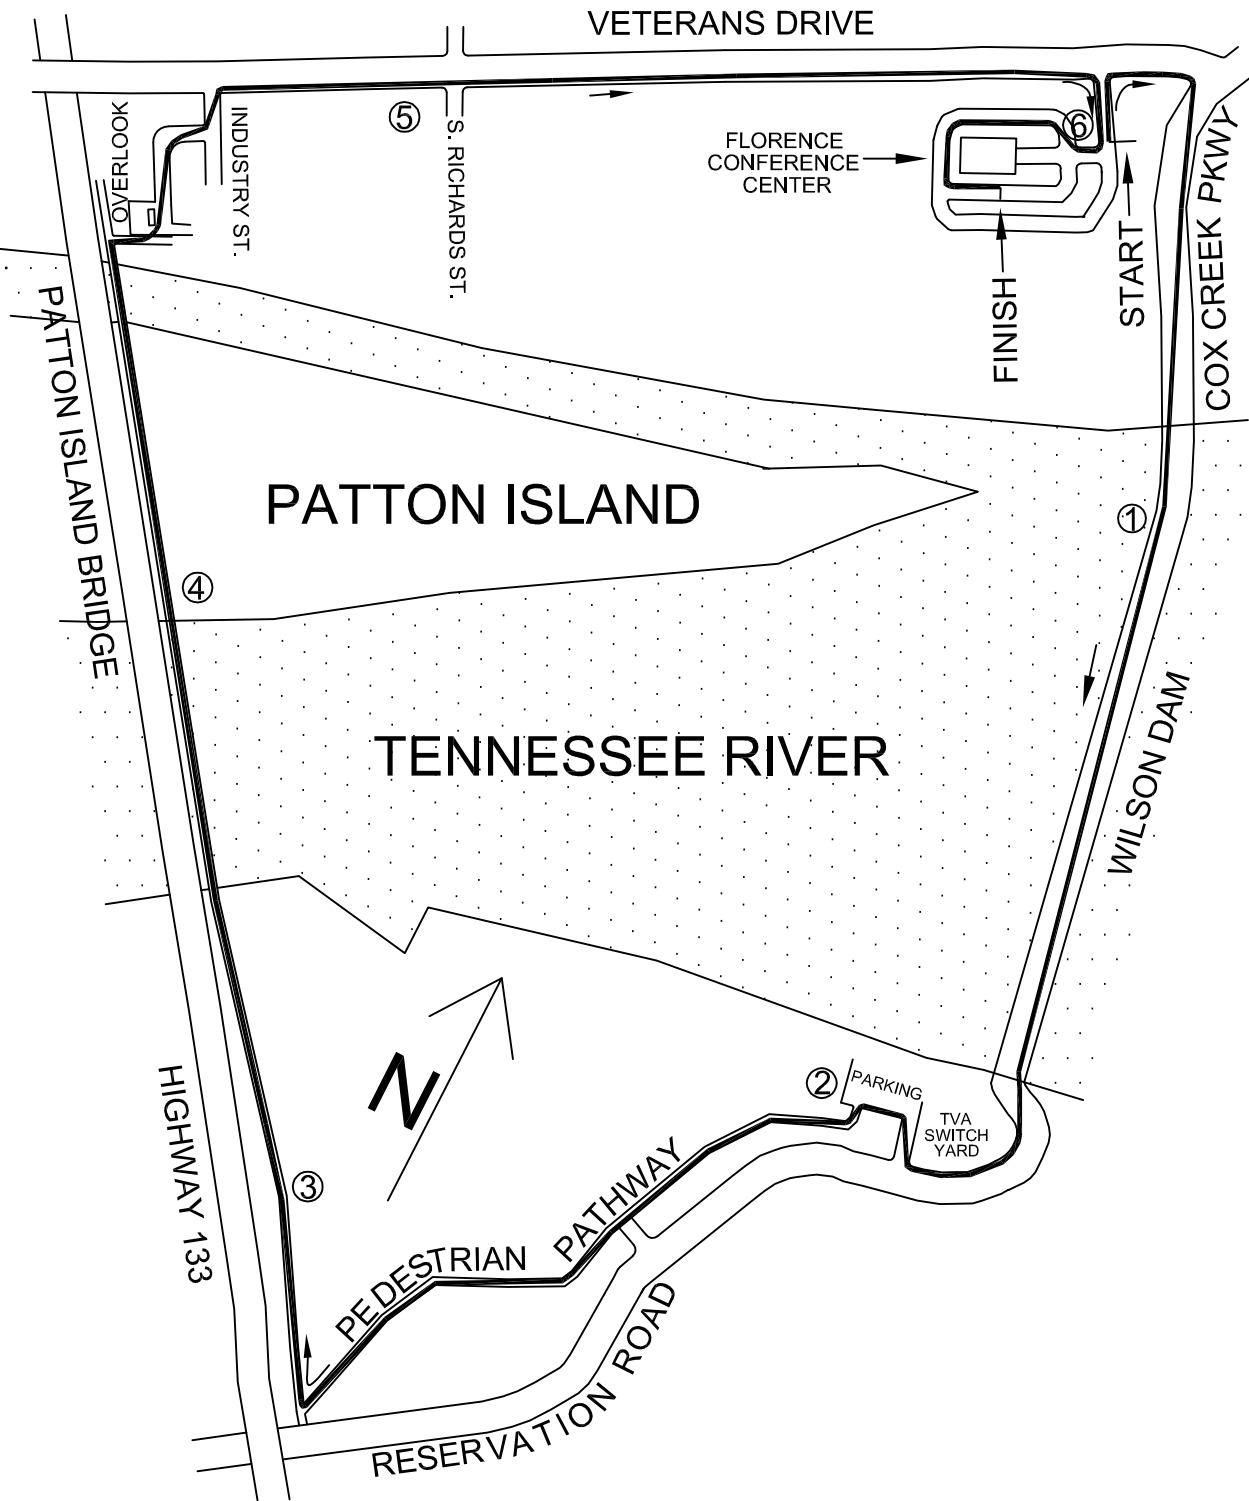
VETERANS DRIVE

OVERLOOK

INDUSTRY ST.

⑤

S. RICHARDS ST.

FLORENCE CONFERENCE CENTER

⑥

FINISH

START

COX CREEK PKWY

PATTON ISLAND BRIDGE

PATTON ISLAND

①

④

TENNESSEE RIVER

WILSON DAM

N

②

PARKING

TVA SWITCH YARD

HIGHWAY 133

③

PEDESTRIAN PATHWAY

RESERVATION ROAD